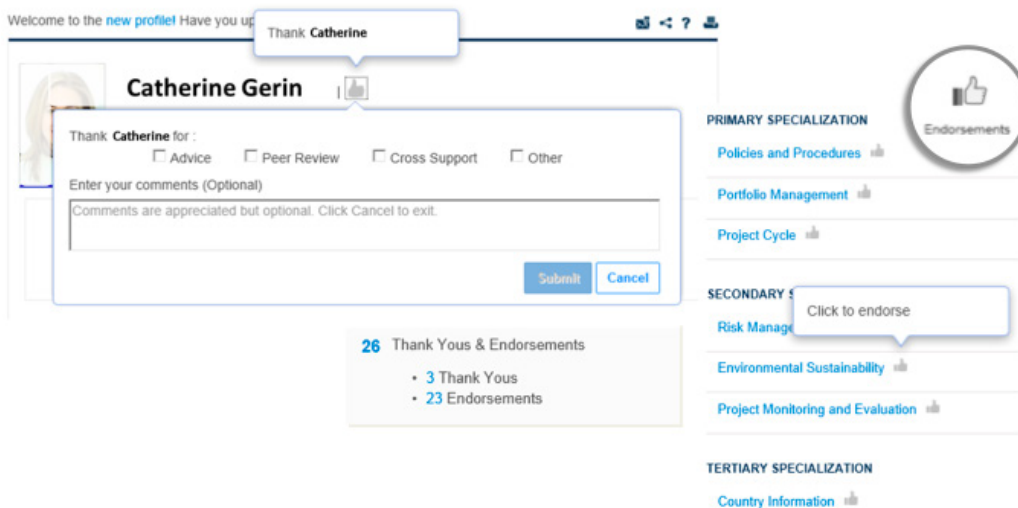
Welcome to the new profile! Have you up

Thank **Catherine**

Catherine Gerin

Thank **Catherine** for :

☐ Advice ☐ Peer Review ☐ Cross Support ☐ Other

Enter your comments (Optional)

Comments are appreciated but optional. Click Cancel to exit.

Submit Cancel

26 Thank Yous & Endorsements

- 3 Thank Yous
- 23 Endorsements

Endorsements

PRIMARY SPECIALIZATION

Policies and Procedures

Portfolio Management

Project Cycle

SECONDARY S

Risk Manage

Click to endorse

Environmental Sustainability

Project Monitoring and Evaluation

TERTIARY SPECIALIZATION

Country Information